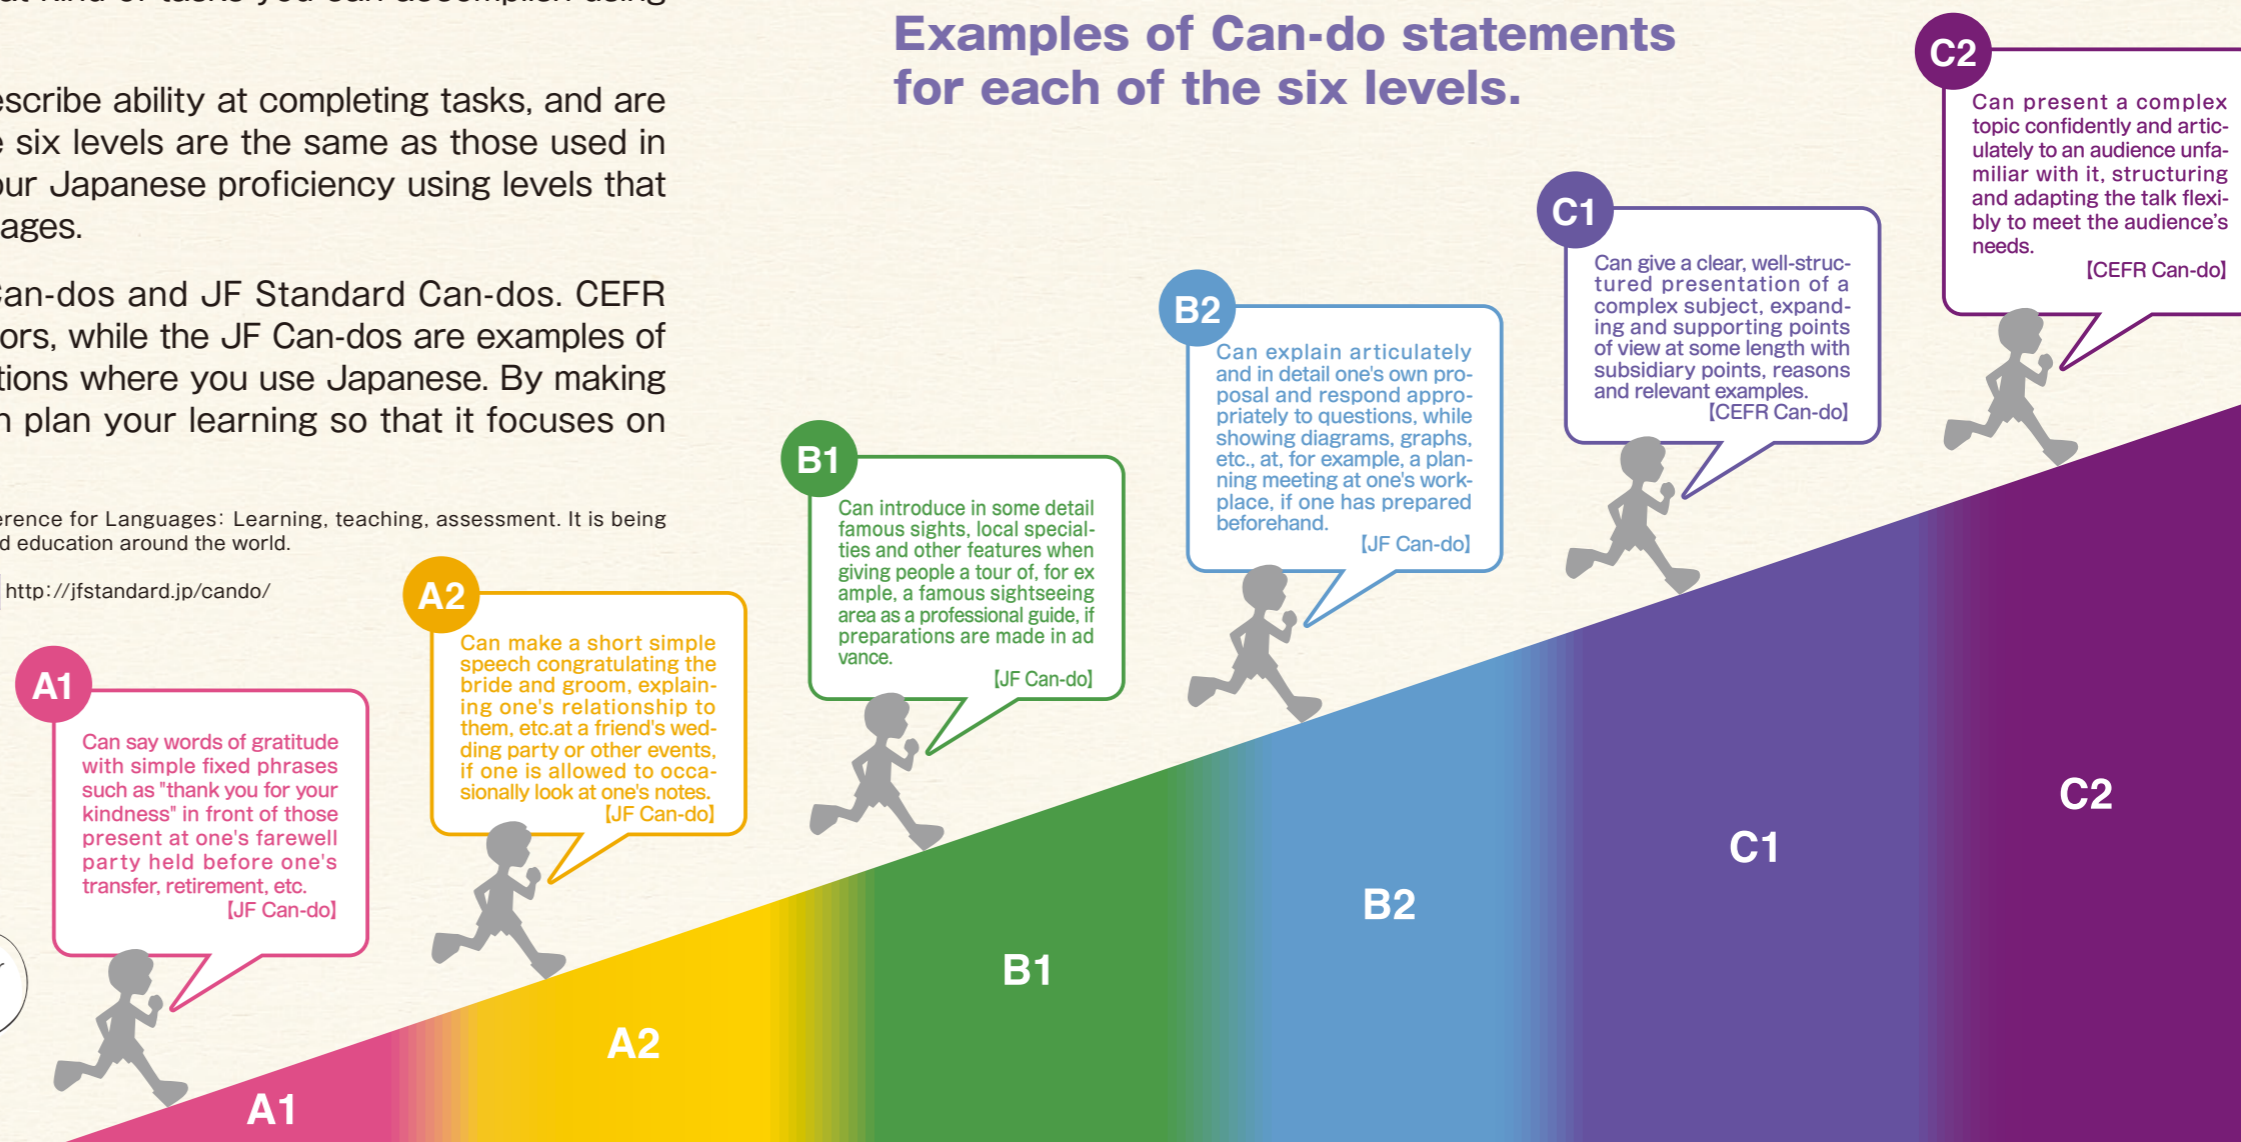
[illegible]

escribe ability at completing tasks, and are e six levels are the same as those used in our Japanese proficiency using levels that ages.

an-dos and JF Standard Can-dos. CEFR ors, while the JF Can-dos are examples of tions where you use Japanese. By making n plan your learning so that it focuses on

erence for Languages: Learning, teaching, assessment. It is being d education around the world.

http://jfstandard.jp/cando/

Examples of Can-do statements for each of the six levels.

A1
Can say words of gratitude with simple fixed phrases such as "thank you for your kindness" in front of those present at one's farewell party held before one's transfer, retirement, etc.
[JF Can-do]

A2
Can make a short simple speech congratulating the bride and groom, explaining one's relationship to them, etc.at a friend's wedding party or other events, if one is allowed to occasionally look at one's notes.
[JF Can-do]

B1
Can introduce in some detail famous sights, local specialties and other features when giving people a tour of, for ex ample, a famous sightseeing area as a professional guide, if preparations are made in ad vance.
[JF Can-do]

B2
Can explain articulately and in detail one's own proposal and respond appropriately to questions, while showing diagrams, graphs, etc., at, for example, a planning meeting at one's workplace, if one has prepared beforehand.
[JF Can-do]

C1
Can give a clear, well-structured presentation of a complex subject, expanding and supporting points of view at some length with subsidiary points, reasons and relevant examples.
[CEFR Can-do]

C2
Can present a complex topic confidently and articulately to an audience unfamiliar with it, structuring and adapting the talk flexibly to meet the audience's needs.
[CEFR Can-do]

A1 A2 B1 B2 C1 C2